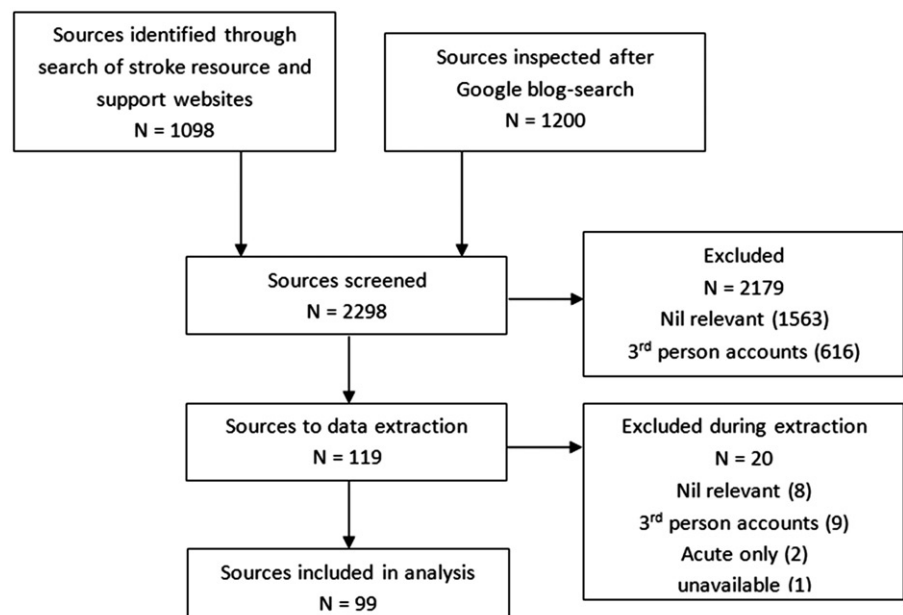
Sources identified through search of stroke resource and support websites
N = 1098

Sources inspected after Google blog-search
N = 1200

Sources screened
N = 2298

Excluded
N = 2179
Nil relevant (1563)
3$^{rd}$ person accounts (616)

Sources to data extraction
N = 119

Excluded during extraction
N = 20
Nil relevant (8)
3$^{rd}$ person accounts (9)
Acute only (2)
unavailable (1)

Sources included in analysis
N = 99